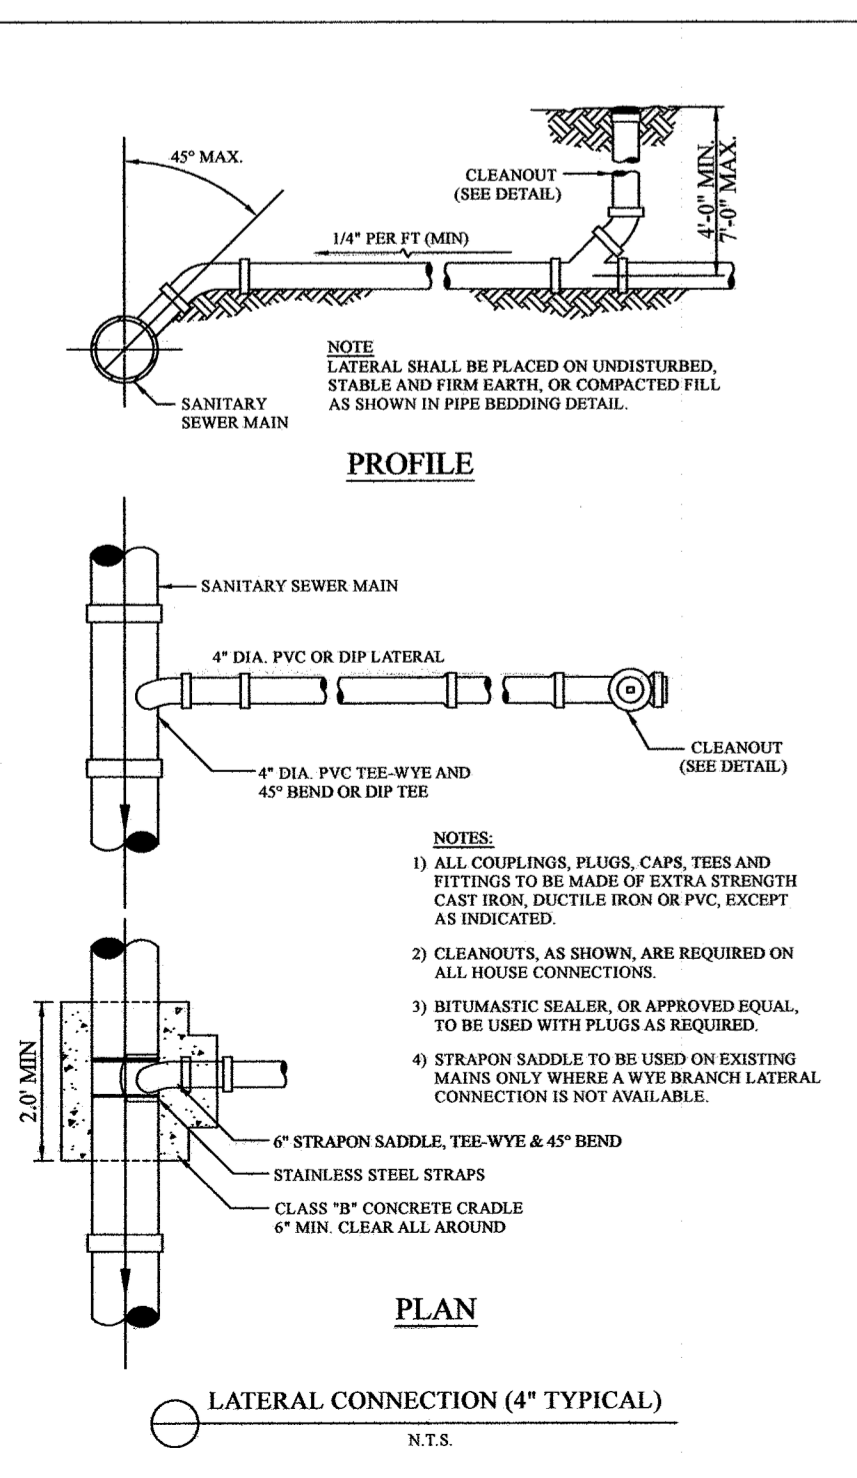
45° MAX.

CLEANOUT (SEE DETAIL)

4'-0" MIN. 7'-0" MAX.

1/4" PER FT (MIN)

NOTE
LATERAL SHALL BE PLACED ON UNDISTURBED, STABLE AND FIRM EARTH, OR COMPACTED FILL AS SHOWN IN PIPE BEDDING DETAIL.

SANITARY SEWER MAIN

PROFILE

SANITARY SEWER MAIN

4" DIA. PVC OR DIP LATERAL

CLEANOUT (SEE DETAIL)

4" DIA. PVC TEE-WYE AND 45° BEND OR DIP TEE

NOTES:
1) ALL COUPLINGS, PLUGS, CAPS, TEES AND FITTINGS TO BE MADE OF EXTRA STRENGTH CAST IRON, DUCTILE IRON OR PVC, EXCEPT AS INDICATED.

2) CLEANOUTS, AS SHOWN, ARE REQUIRED ON ALL HOUSE CONNECTIONS.

3) BITUMASTIC SEALER, OR APPROVED EQUAL, TO BE USED WITH PLUGS AS REQUIRED.

4) STRAPON SADDLE TO BE USED ON EXISTING MAINS ONLY WHERE A WYE BRANCH LATERAL CONNECTION IS NOT AVAILABLE.

2.0' MIN

6" STRAPON SADDLE, TEE-WYE & 45° BEND

STAINLESS STEEL STRAPS

CLASS "B" CONCRETE CRADLE
6" MIN. CLEAR ALL AROUND

PLAN

LATERAL CONNECTION (4" TYPICAL)
N.T.S.